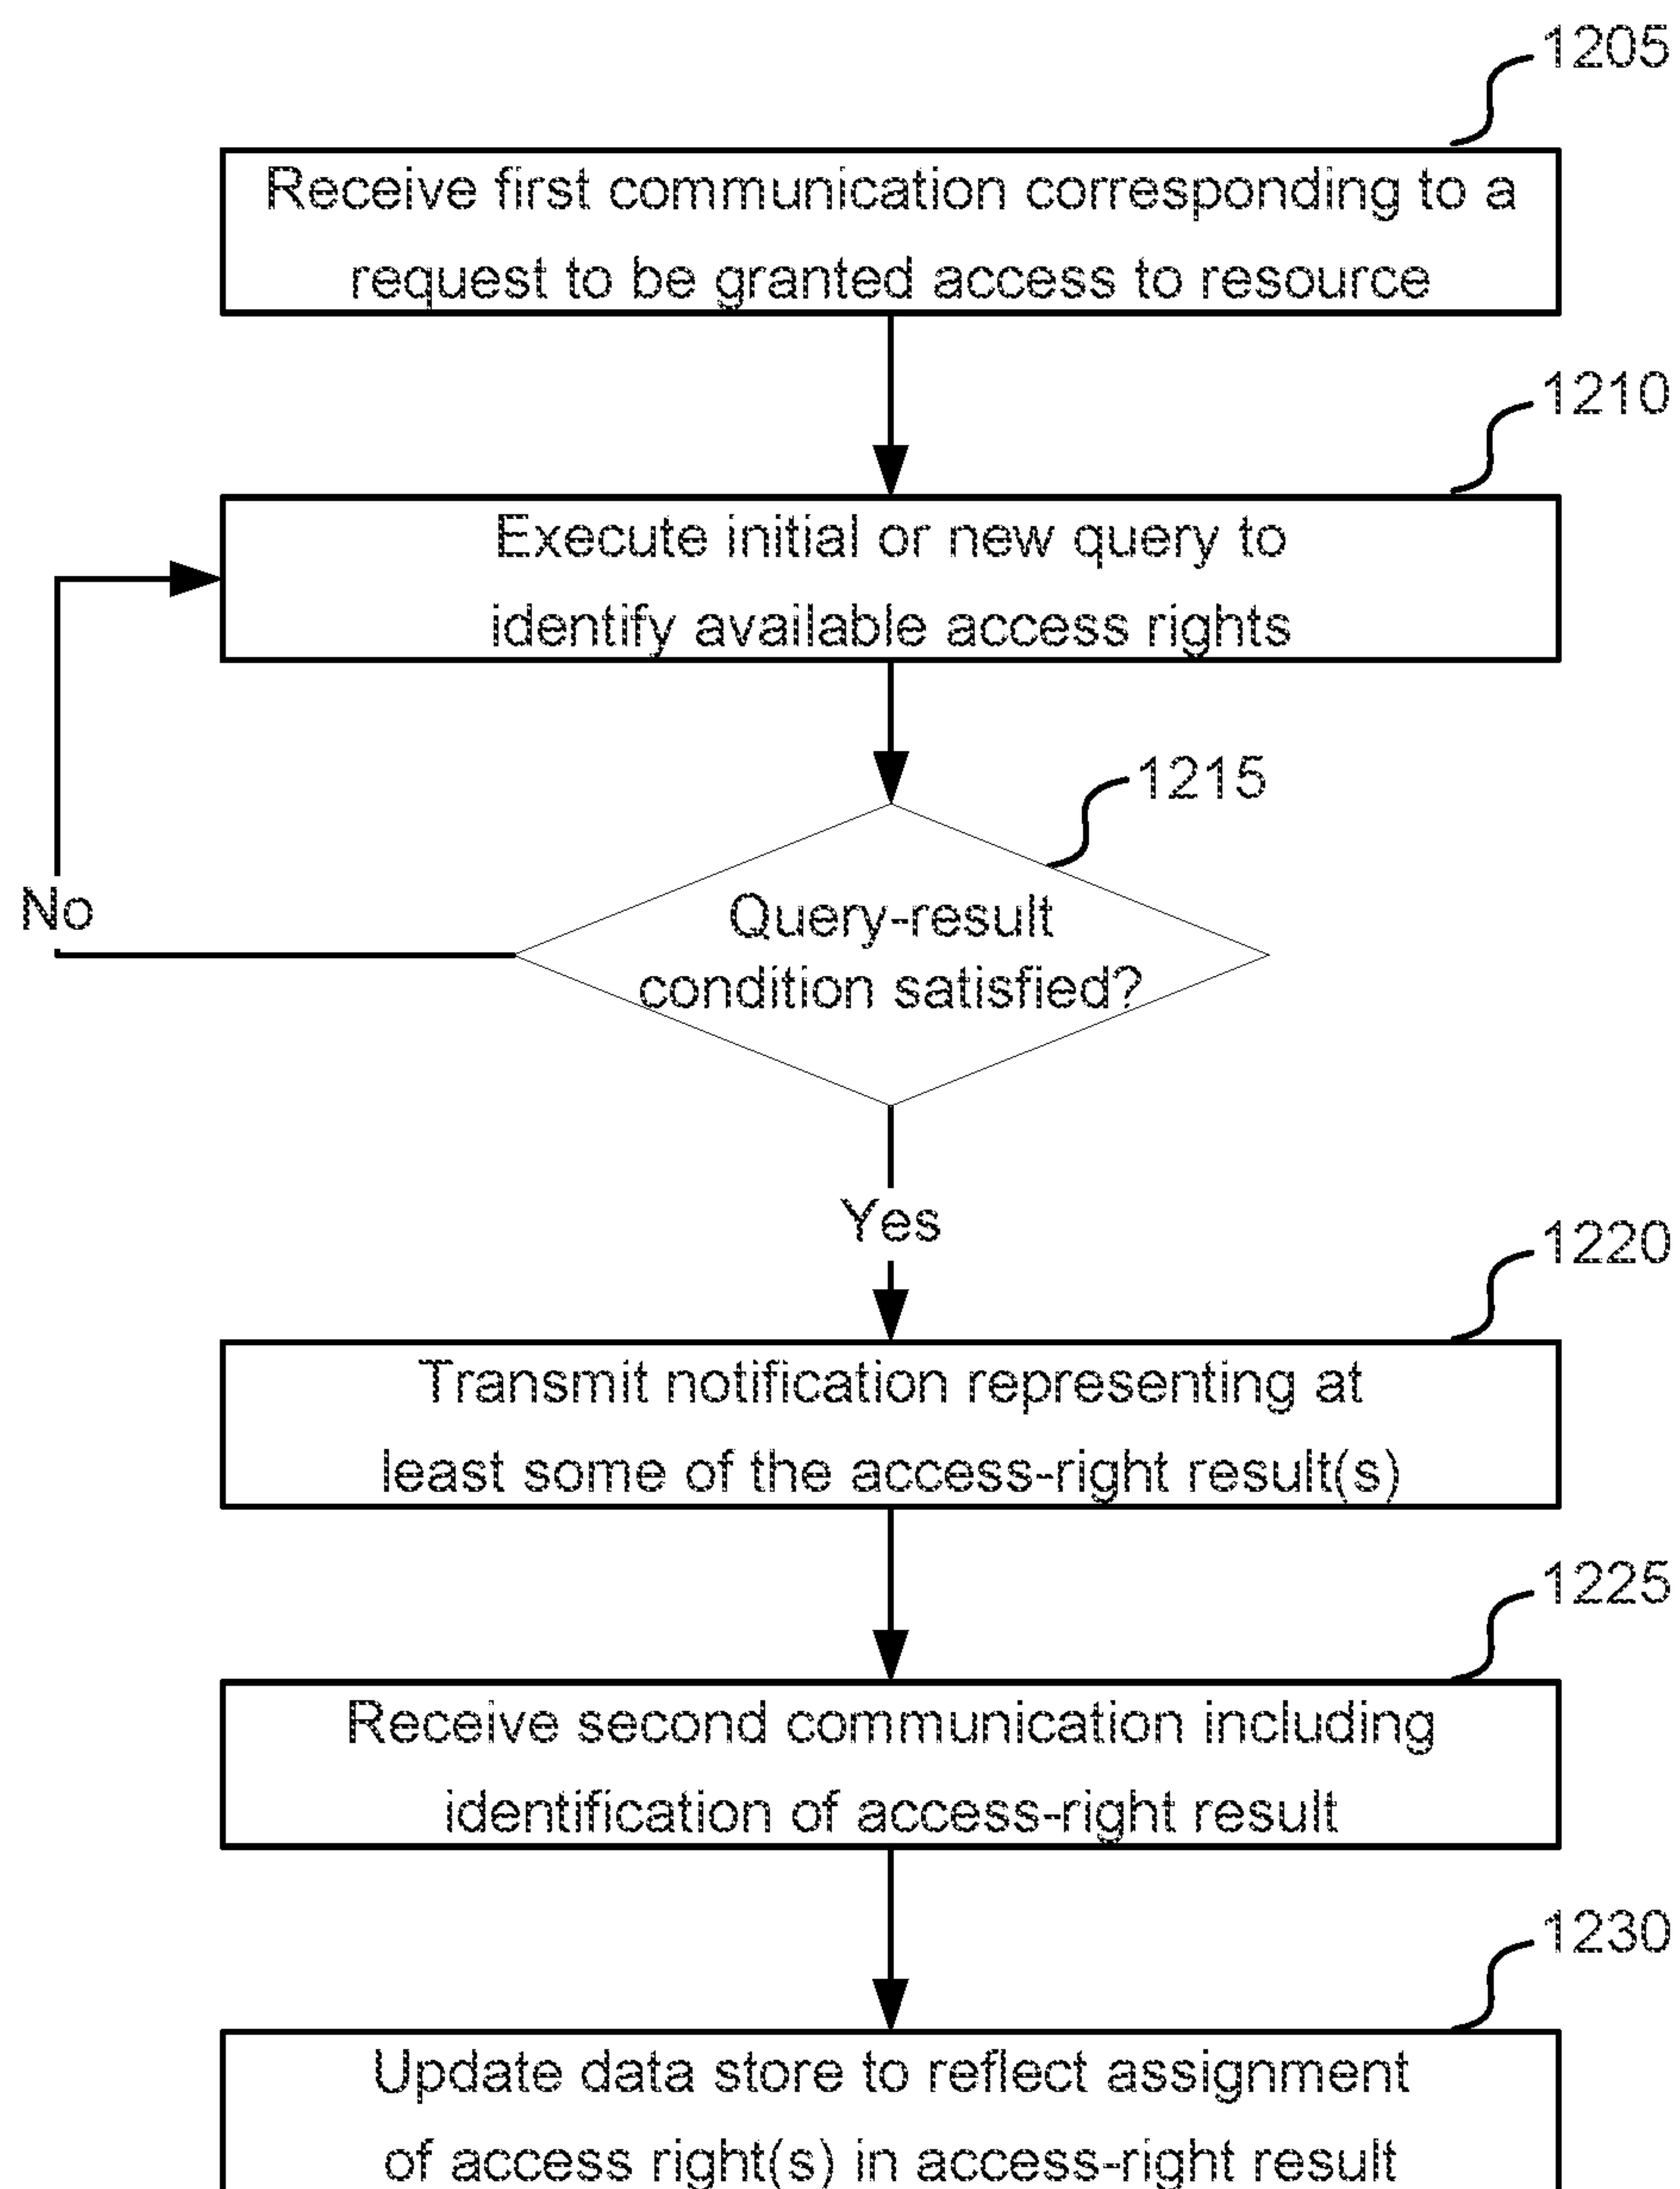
1205

Receive first communication corresponding to a request to be granted access to resource

1210

Execute initial or new query to identify available access rights

1215

Query-result condition satisfied?

No

Yes

1220

Transmit notification representing at least some of the access-right result(s)

1225

Receive second communication including identification of access-right result

1230

Update data store to reflect assignment of access right(s) in access-right result